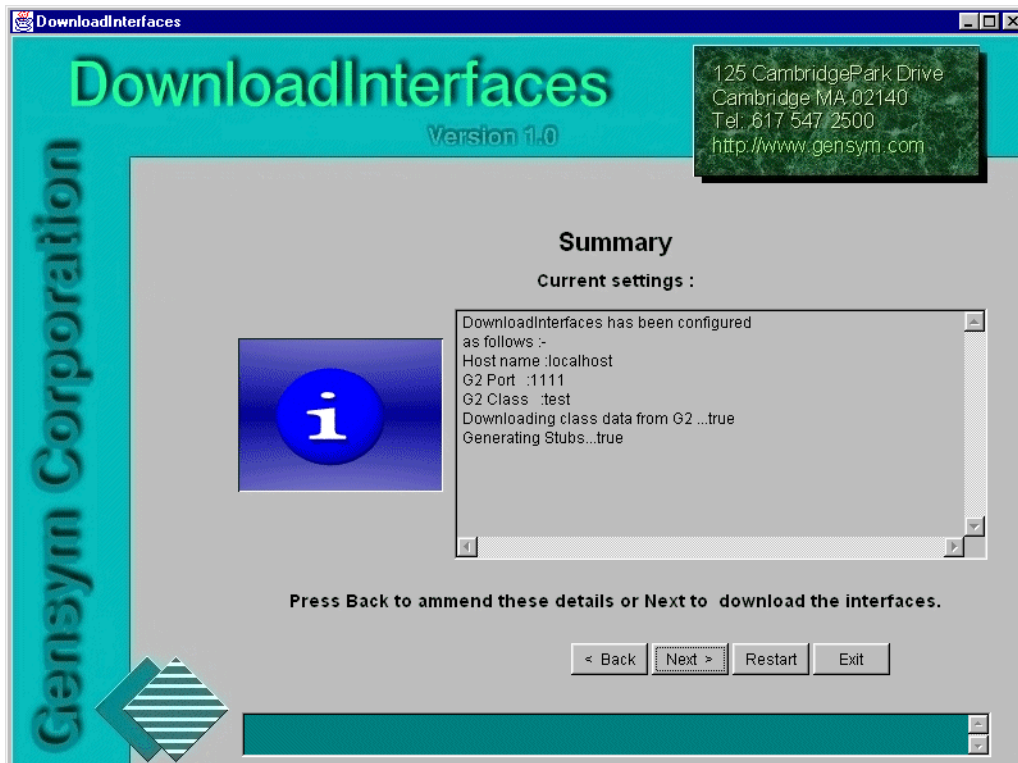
DownloadInterfaces

DownloadInterfaces

Version 1.0

125 CambridgePark Drive
Cambridge MA 02140
Tel: 617 547 2500
http://www.gensym.com

Gensym Corporation

Summary

Current settings :

DownloadInterfaces has been configured
as follows :-
Host name :localhost
G2 Port :1111
G2 Class :test
Downloading class data from G2 ...true
Generating Stubs...true

Press Back to ammend these details or Next to download the interfaces.

< Back | Next > | Restart | Exit